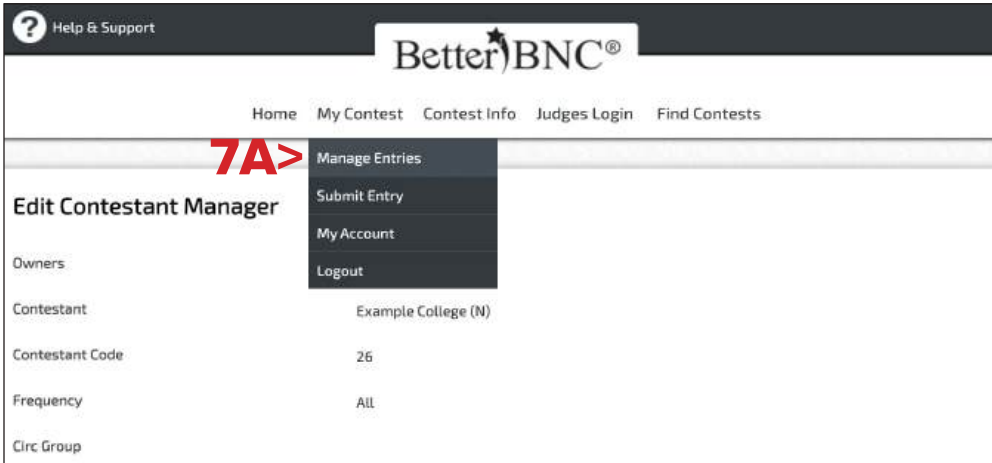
Help & Support

BetterBNC®

Home My Contest Contest Info Judges Login Find Contests

7A> Manage Entries

Submit Entry

My Account

Logout

Edit Contestant Manager

Owners

Contestant Example College (N)

Contestant Code 26

Frequency All

Circ Group